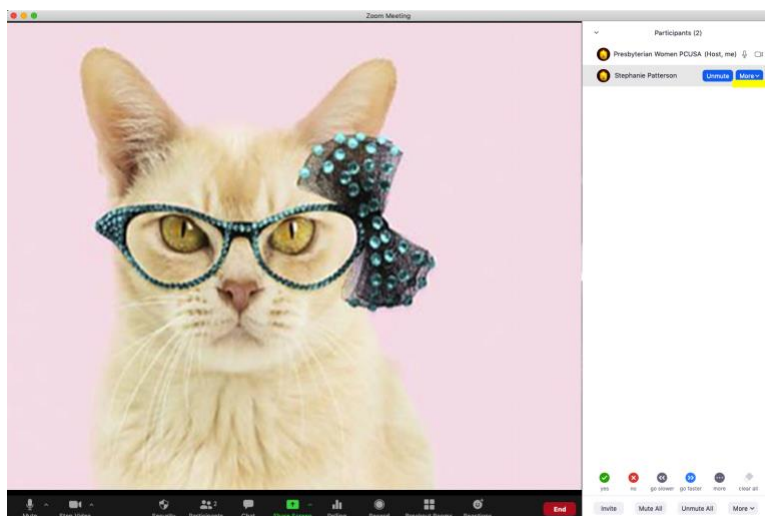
Zoom Meeting

Participants (2)

Presbyterian Women PCUSA (Host, me)

Stephanie Patterson

Unmute

More

yes

no

go slower

go faster

more

clear all

Invite

Mute All

Unmute All

More

Mute

Stop Video

Security

Participants

Chat

Share Screen

Polling

Record

Breakout Rooms

Reactions

End